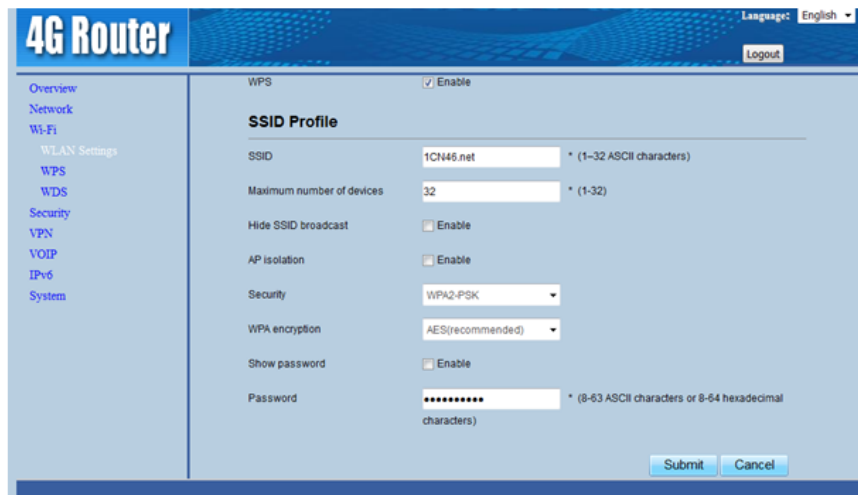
4G Router

Language: English

Logout

Overview
Network
Wi-Fi
WLAN Settings
WPS
WDS
Security
VPN
VOIP
IPv6
System

WPS ☑ Enable

SSID Profile

SSID 1CN46.net * (1~32 ASCII characters)

Maximum number of devices 32 * (1-32)

Hide SSID broadcast Enable

AP isolation Enable

Security WPA2-PSK

WPA encryption AES(recommended)

Show password Enable

Password ●●●●●●●●●●● * (8-63 ASCII characters or 8-64 hexadecimal characters)

Submit Cancel